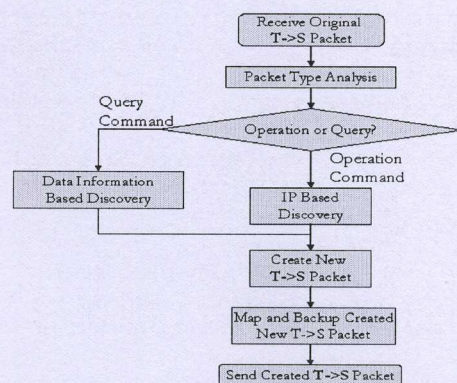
Receive Original T->S Packet

Packet Type Analysis

Query Command

Operation or Query?

Operation Command

Data Information Based Discovery

IP Based Discovery

Create New T->S Packet

Map and Backup Created New T->S Packet

Send Created T->S Packet